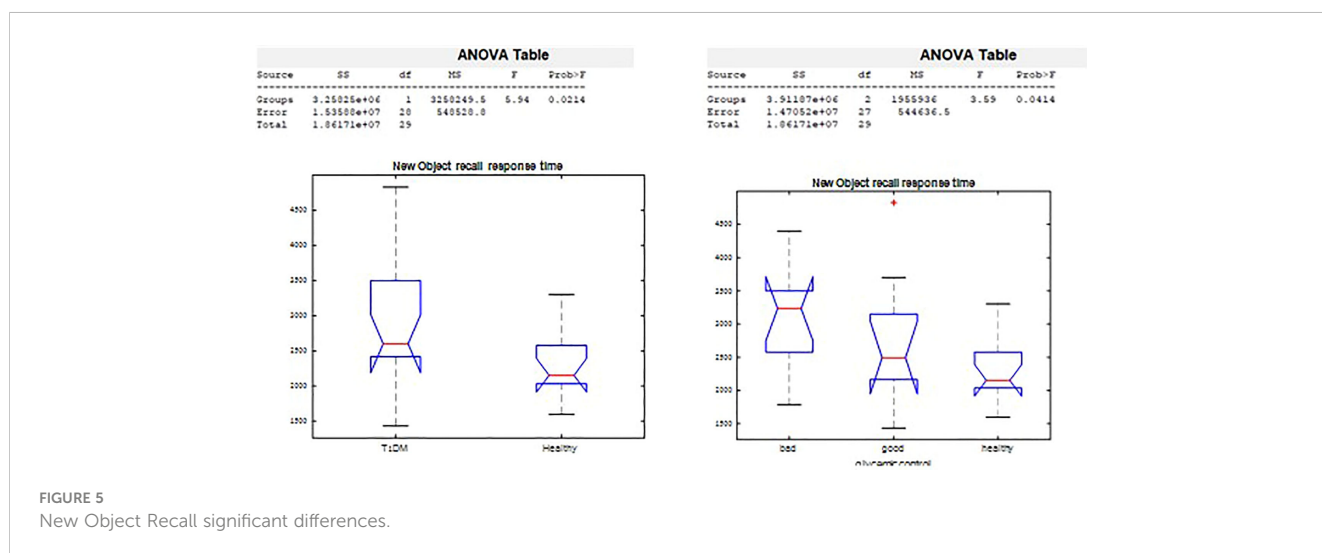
ANOVA Table

| Source | SS | df | MS | F | Prob>F |
|---|---|---|---|---|---|
| Groups | 3.25825e+06 | 1 | 3258249.5 | 5.94 | 0.0214 |
| Error | 1.53588e+07 | 28 | 548528.8 | | |
| Total | 1.86171e+07 | 29 | | | |

New Object recall response time

4500
4000
3500
3000
2500
2000
1500

T1DM
Healthy

ANOVA Table

| Source | SS | df | MS | F | Prob>F |
|---|---|---|---|---|---|
| Groups | 3.91187e+06 | 2 | 1955936 | 3.59 | 0.0414 |
| Error | 1.47052e+07 | 27 | 544636.5 | | |
| Total | 1.86171e+07 | 29 | | | |

New Object recall response time

4500
4000
3500
3000
2500
2000
1500

bad
good
healthy
glycemic control

FIGURE 5
New Object Recall significant differences.